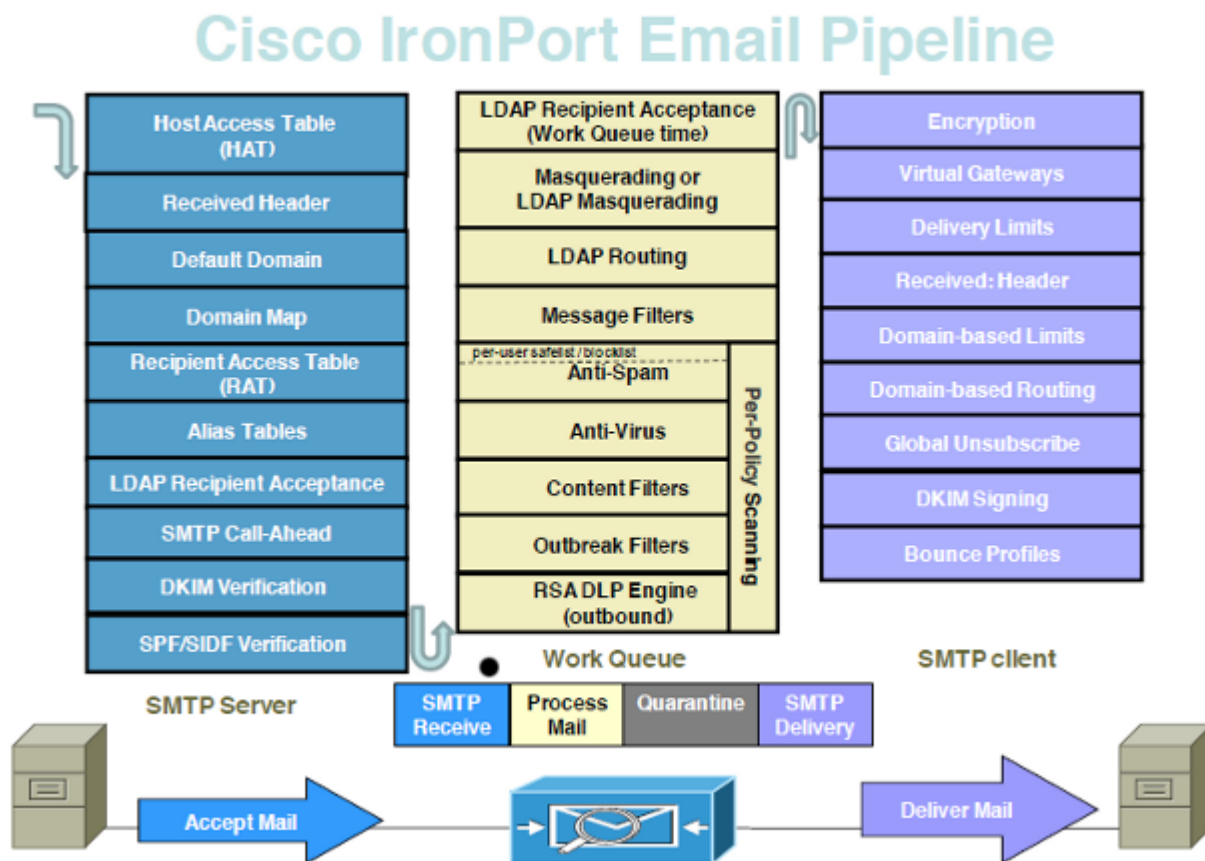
Cisco IronPort Email Pipeline

Host Access Table (HAT)
Received Header
Default Domain
Domain Map
Recipient Access Table (RAT)
Alias Tables
LDAP Recipient Acceptance
SMTP Call-Ahead
DKIM Verification
SPF/SIDF Verification

SMTP Server

LDAP Recipient Acceptance (Work Queue time)
Masquerading or LDAP Masquerading
LDAP Routing
Message Filters
per-user safelist / blocklist
Anti-Spam
Anti-Virus
Content Filters
Outbreak Filters
RSA DLP Engine (outbound)
Per-Policy Scanning

Work Queue

Encryption
Virtual Gateways
Delivery Limits
Received: Header
Domain-based Limits
Domain-based Routing
Global Unsubscribe
DKIM Signing
Bounce Profiles

SMTP client

| SMTP Receive | Process Mail | Quarantine | SMTP Delivery |
|---|---|---|---|

Accept Mail

Deliver Mail